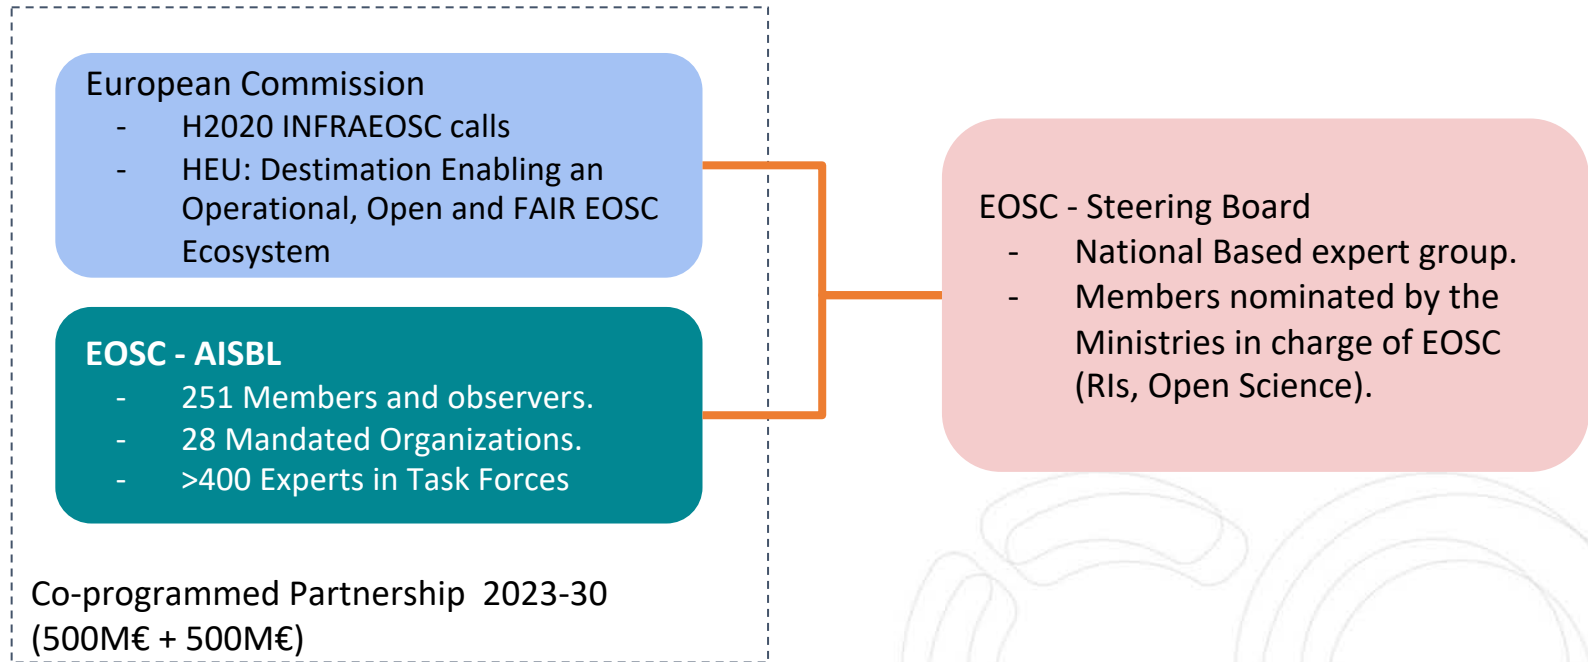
European Commission
- H2020 INFRAEOSC calls
- HEU: Destination Enabling an Operational, Open and FAIR EOSC Ecosystem

EOSC - AISBL
- 251 Members and observers.
- 28 Mandated Organizations.
- >400 Experts in Task Forces

Co-programmed Partnership 2023-30 (500M€ + 500M€)

EOSC - Steering Board
- National Based expert group.
- Members nominated by the Ministries in charge of EOSC (RIs, Open Science).